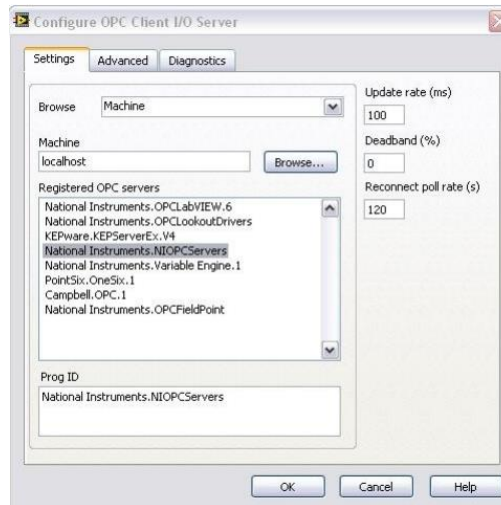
Configure OPC Client I/O Server

Settings | Advanced | Diagnostics

Browse Machine

Machine
localhost
Browse...

Registered OPC servers
National Instruments.OPCLabVIEW.6
National Instruments.OPCLookoutDrivers
KEPware.KEPServerEx.V4
National Instruments.NIOPCServers
National Instruments.Variable Engine.1
PointSix.OneSix.1
Campbell.OPC.1
National Instruments.OPCFieldPoint

Prog ID
National Instruments.NIOPCServers

Update rate (ms)
100
Deadband (%)
0
Reconnect poll rate (s)
120

OK | Cancel | Help